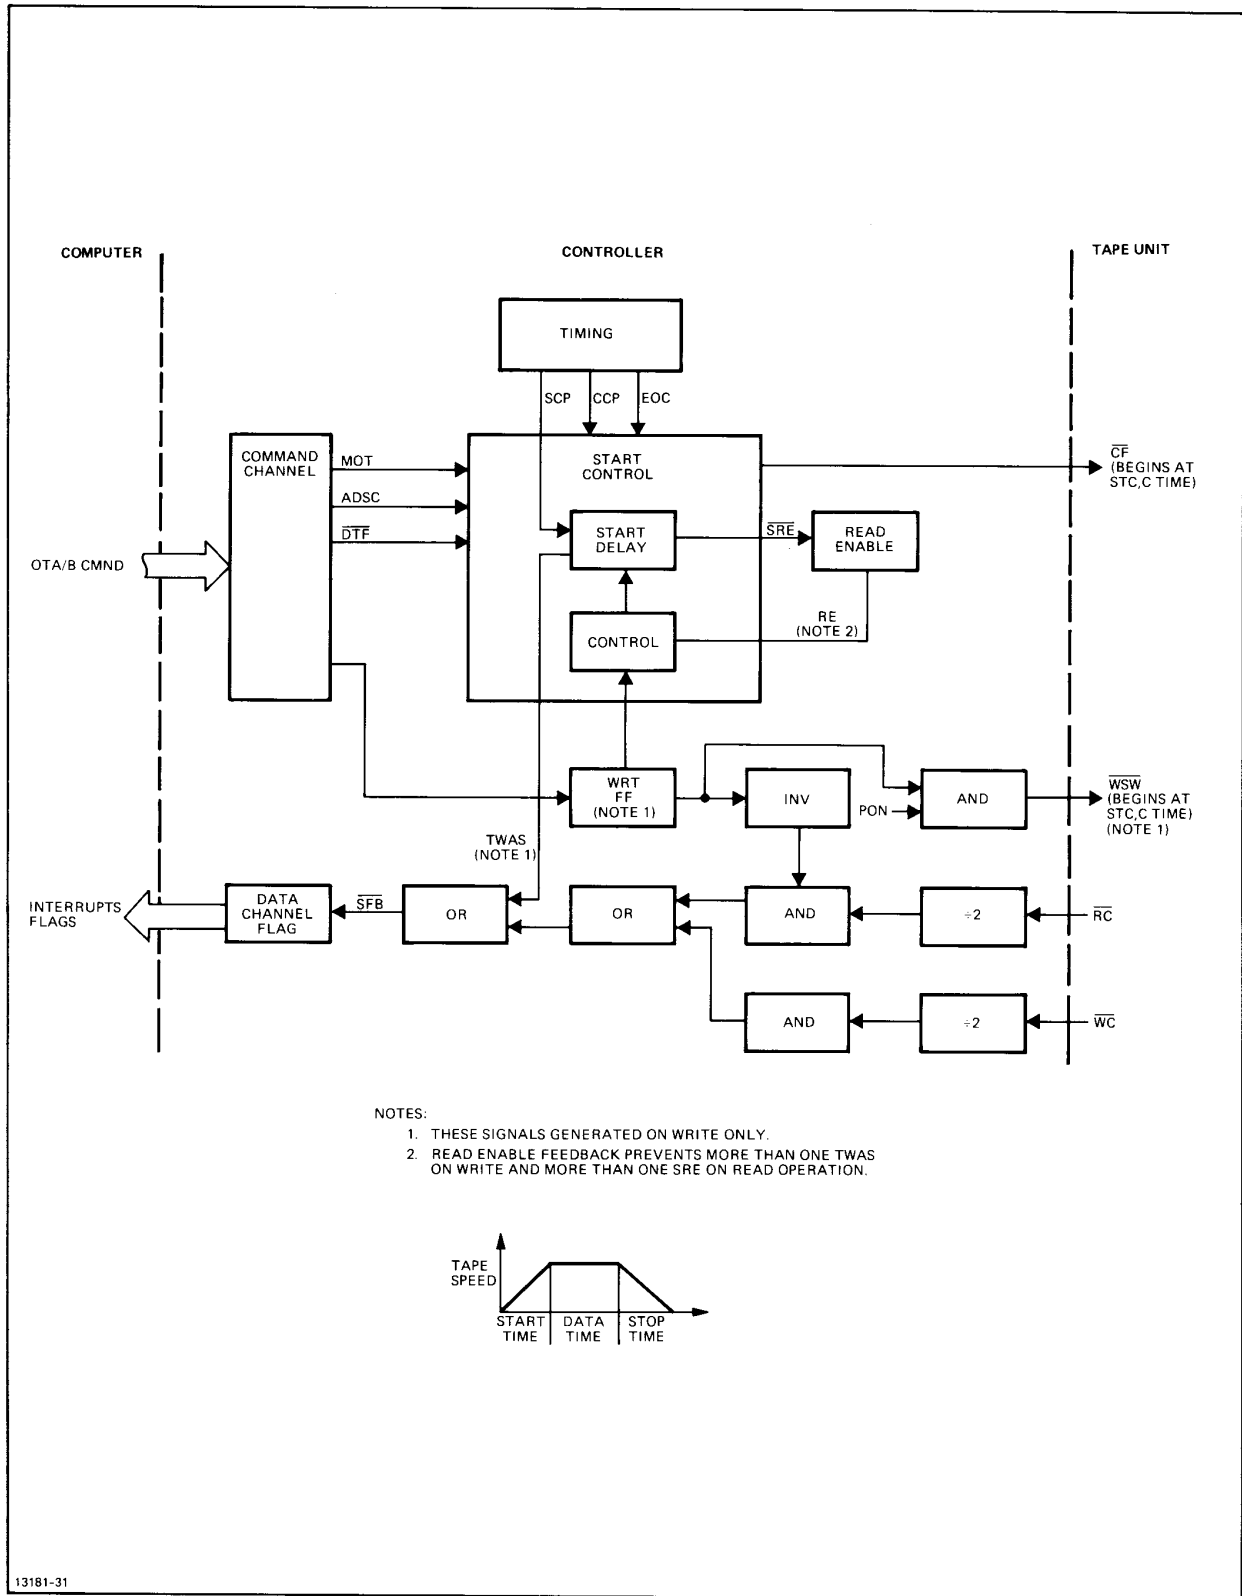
COMPUTER

CONTROLLER

TAPE UNIT

TIMING

SCP CCP EOC

COMMAND CHANNEL

MOT

ADSC

$\overline{DTF}$

START CONTROL

$\overline{CF}$ (BEGINS AT STC,C TIME)

START DELAY

$\overline{SRE}$

READ ENABLE

OTA/B CMND

CONTROL

RE (NOTE 2)

WRT FF (NOTE 1)

INV

PON

AND

$\overline{WSW}$ (BEGINS AT STC,C TIME) (NOTE 1)

TWAS (NOTE 1)

INTERRUPTS FLAGS

DATA CHANNEL FLAG

$\overline{SFB}$

OR

OR

AND

÷2

$\overline{RC}$

AND

÷2

$\overline{WC}$

NOTES:
1. THESE SIGNALS GENERATED ON WRITE ONLY.
2. READ ENABLE FEEDBACK PREVENTS MORE THAN ONE TWAS ON WRITE AND MORE THAN ONE SRE ON READ OPERATION.

TAPE SPEED

START TIME

DATA TIME

STOP TIME

13181-31